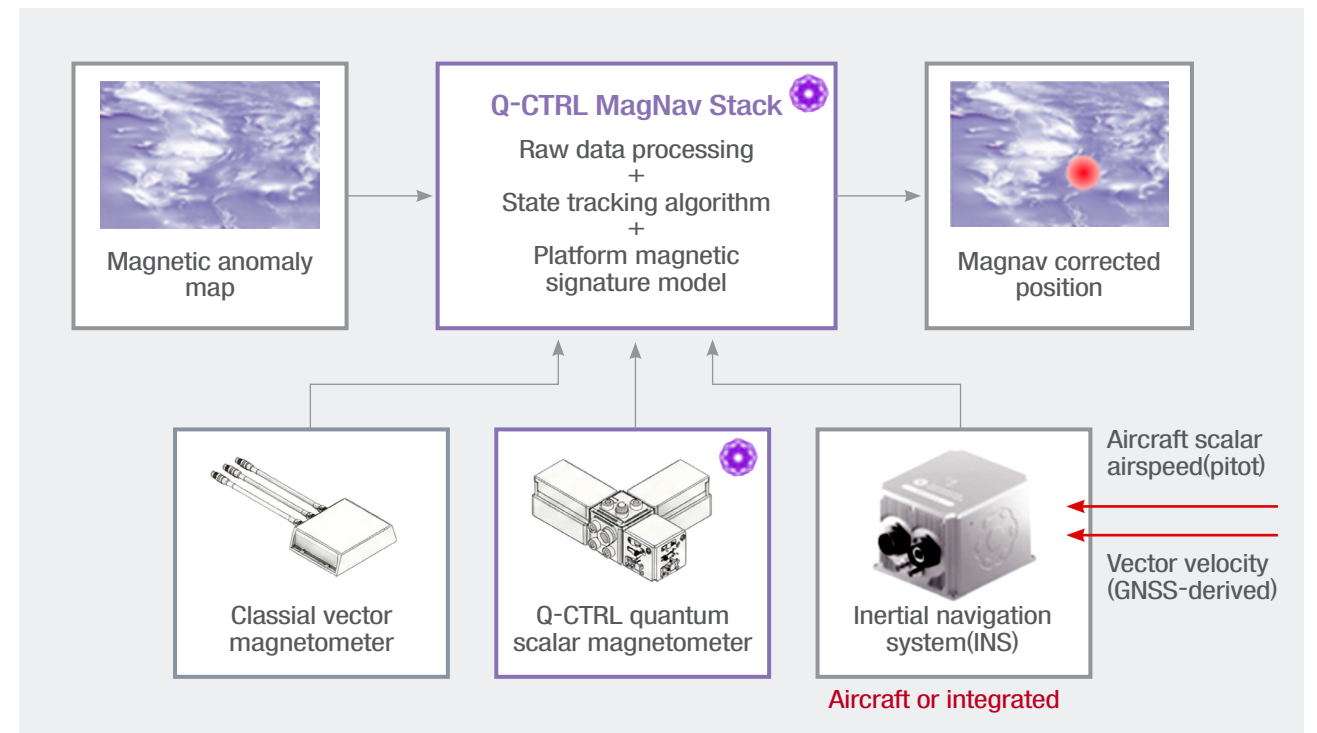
Magnetic anomaly map

Q-CTRL MagNav Stack

Raw data processing
+
State tracking algorithm
+
Platform magnetic signature model

Magnav corrected position

Classial vector magnetometer

Q-CTRL quantum scalar magnetometer

Inertial navigation system(INS)

Aircraft scalar airspeed(pitot)

Vector velocity (GNSS-derived)

Aircraft or integrated